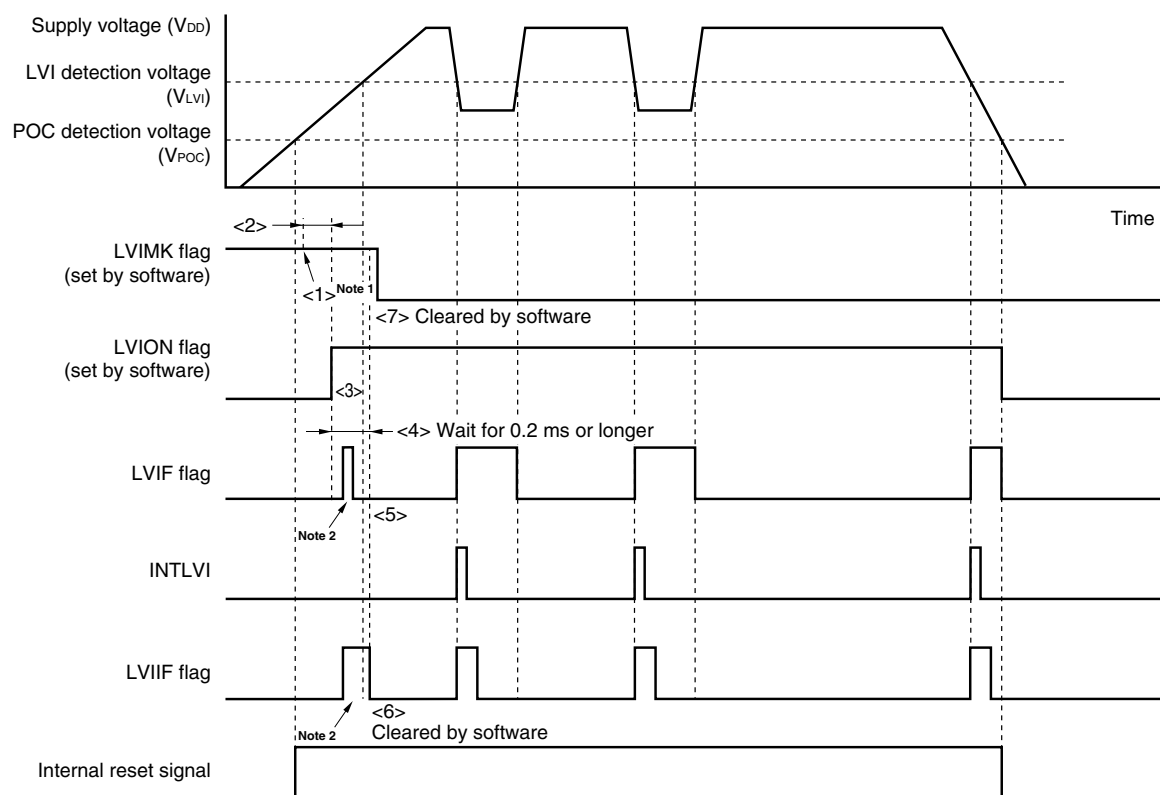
Supply voltage ($V_{DD}$)

LVI detection voltage ($V_{LVI}$)

POC detection voltage ($V_{POC}$)

Time

<2>

LVIMK flag (set by software)

<1> Note 1

<7> Cleared by software

LVION flag (set by software)

<3>

<4> Wait for 0.2 ms or longer

LVIF flag

Note 2

<5>

INTLVI

LVIIF flag

Note 2

<6> Cleared by software

Internal reset signal